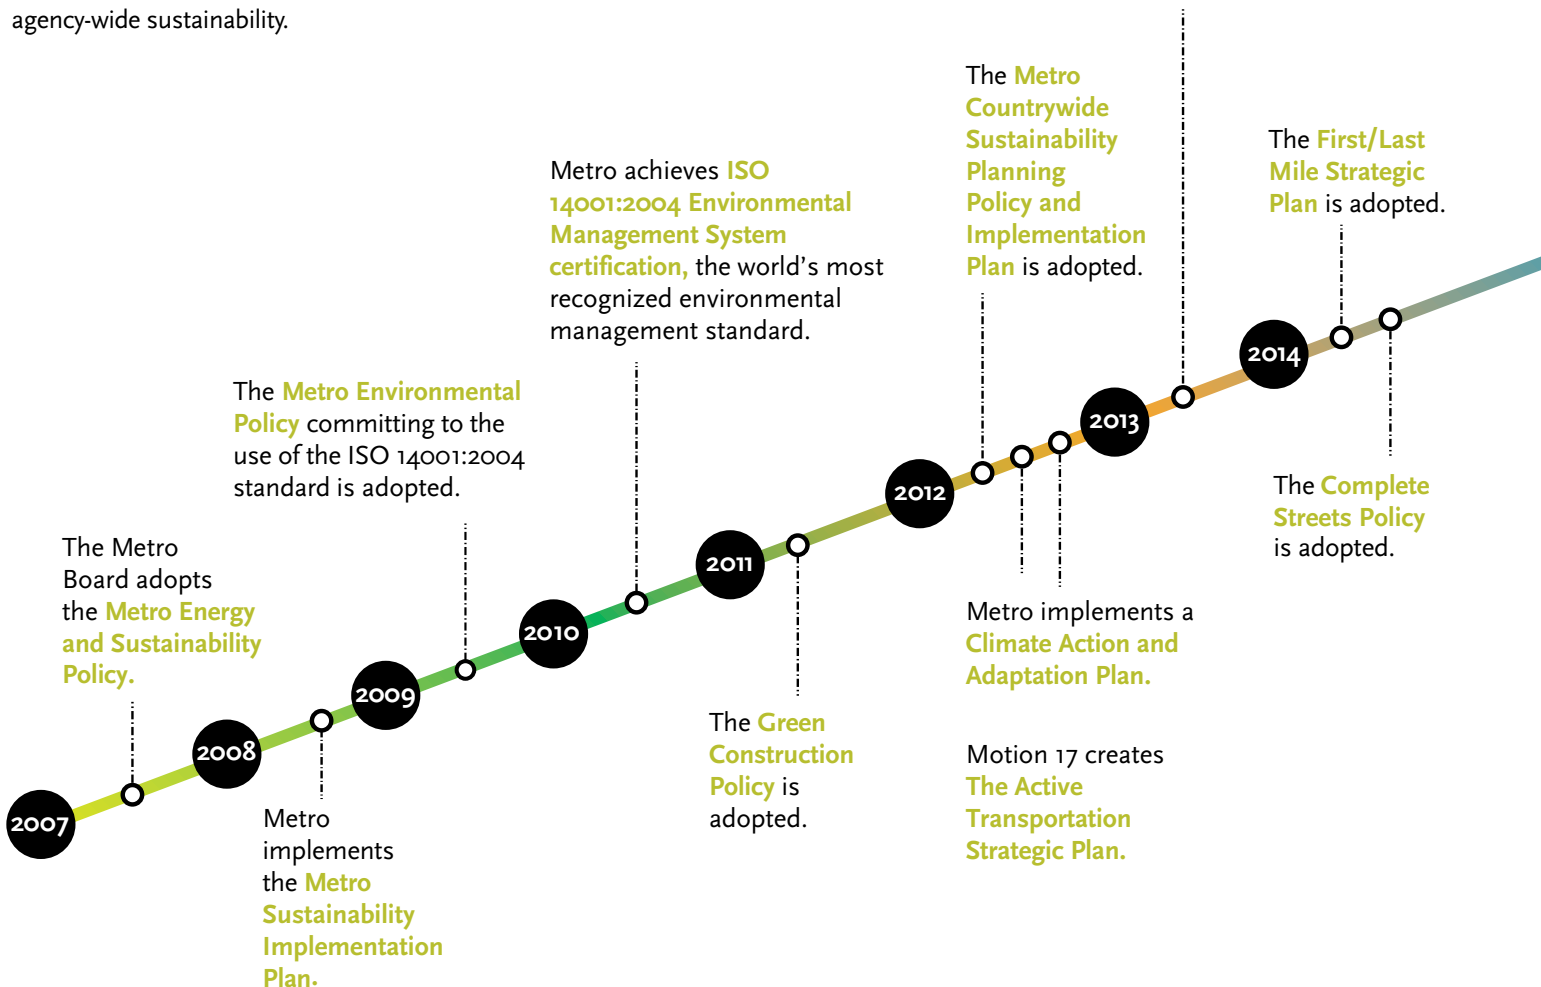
agency-wide sustainability.

The Metro Board adopts the Metro Energy and Sustainability Policy.

Metro implements the Metro Sustainability Implementation Plan.

The Metro Environmental Policy committing to the use of the ISO 14001:2004 standard is adopted.

Metro achieves ISO 14001:2004 Environmental Management System certification, the world's most recognized environmental management standard.

The Green Construction Policy is adopted.

The Metro Countrywide Sustainability Planning Policy and Implementation Plan is adopted.

Metro implements a Climate Action and Adaptation Plan.

Motion 17 creates The Active Transportation Strategic Plan.

The First/Last Mile Strategic Plan is adopted.

The Complete Streets Policy is adopted.

2007

2008

2009

2010

2011

2012

2013

2014